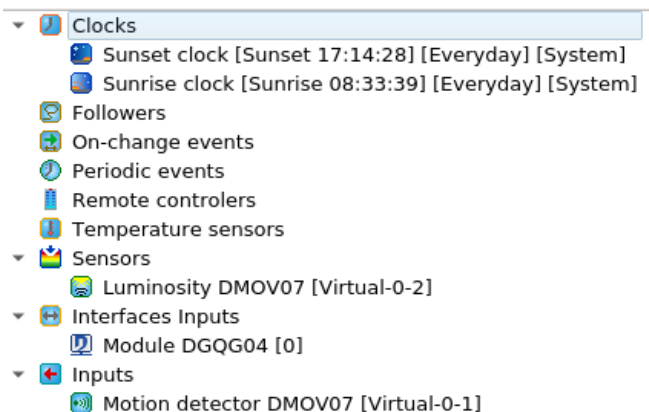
Clocks
Sunset clock [Sunset 17:14:28] [Everyday] [System]
Sunrise clock [Sunrise 08:33:39] [Everyday] [System]
Followers
On-change events
Periodic events
Remote controlers
Temperature sensors
Sensors
Luminosity DMOV07 [Virtual-0-2]
Interfaces Inputs
Module DGQG04 [0]
Inputs
Motion detector DMOV07 [Virtual-0-1]